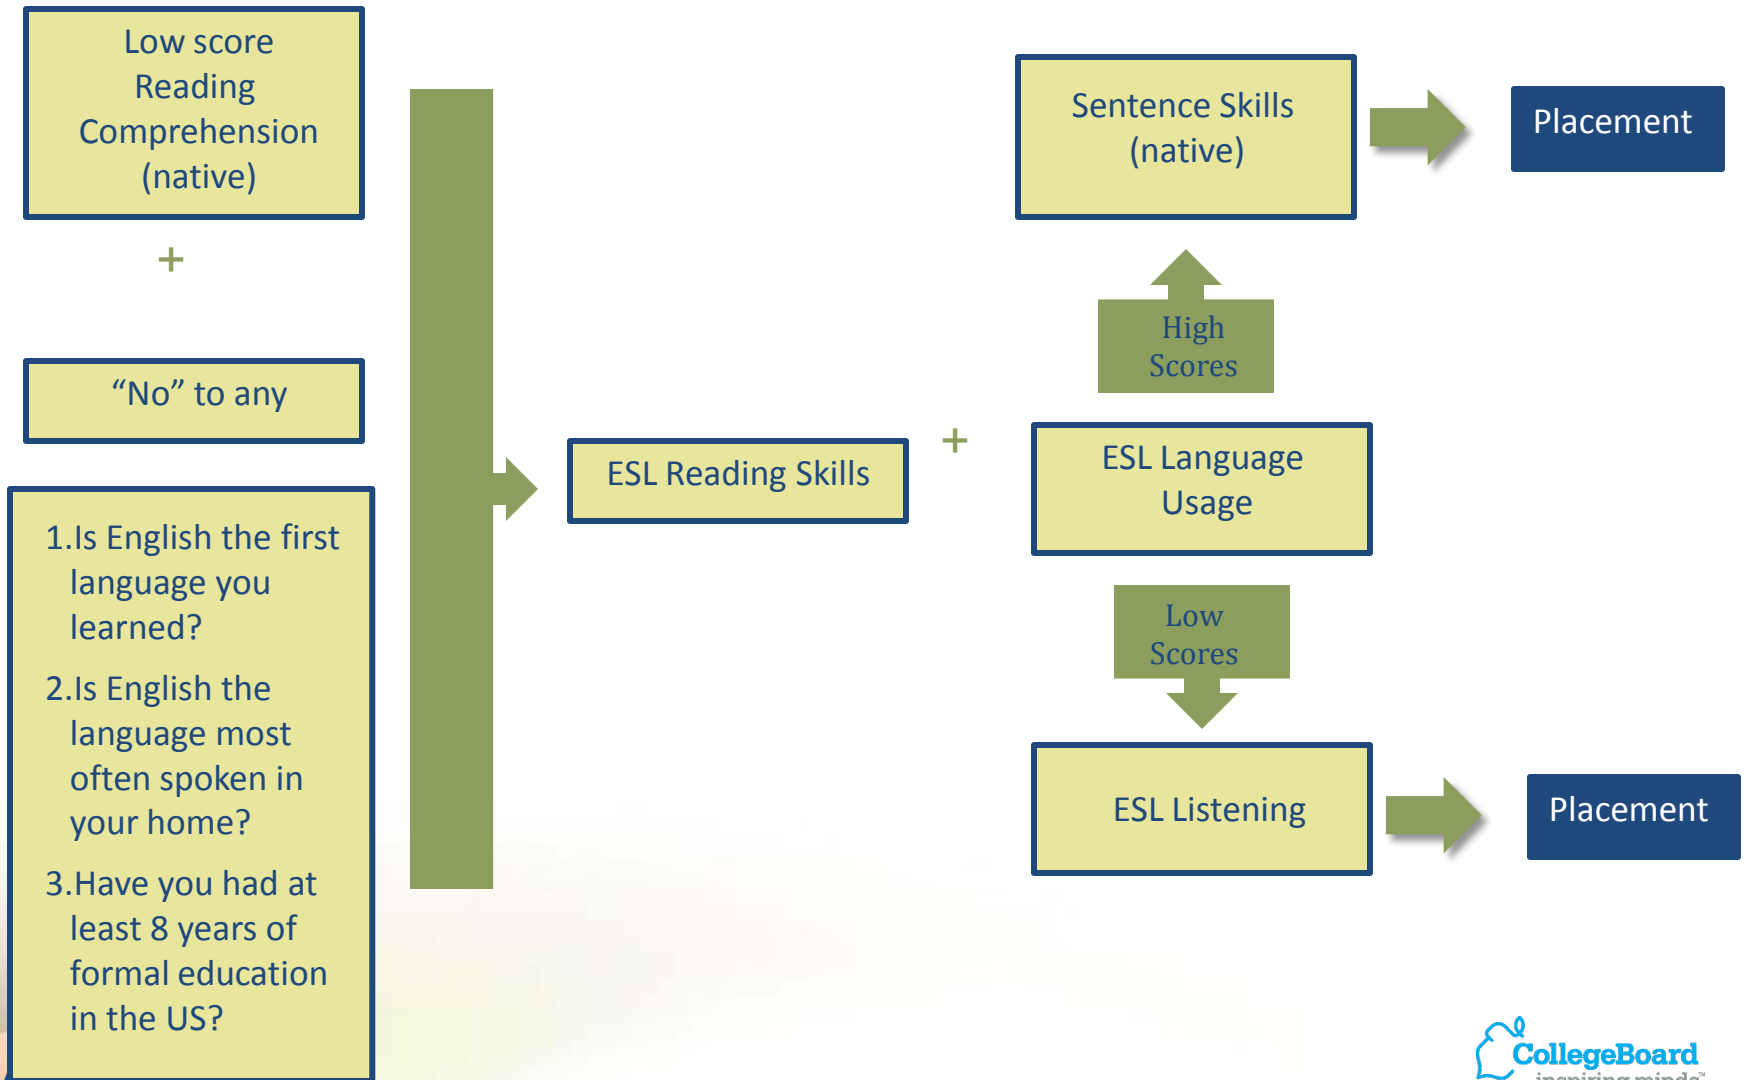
Low score Reading Comprehension (native)

+

“No” to any

1.Is English the first language you learned?

2.Is English the language most often spoken in your home?

3.Have you had at least 8 years of formal education in the US?

ESL Reading Skills

+

Sentence Skills (native)

Placement

High Scores

ESL Language Usage

Low Scores

ESL Listening

Placement

CollegeBoard
inspiring minds™